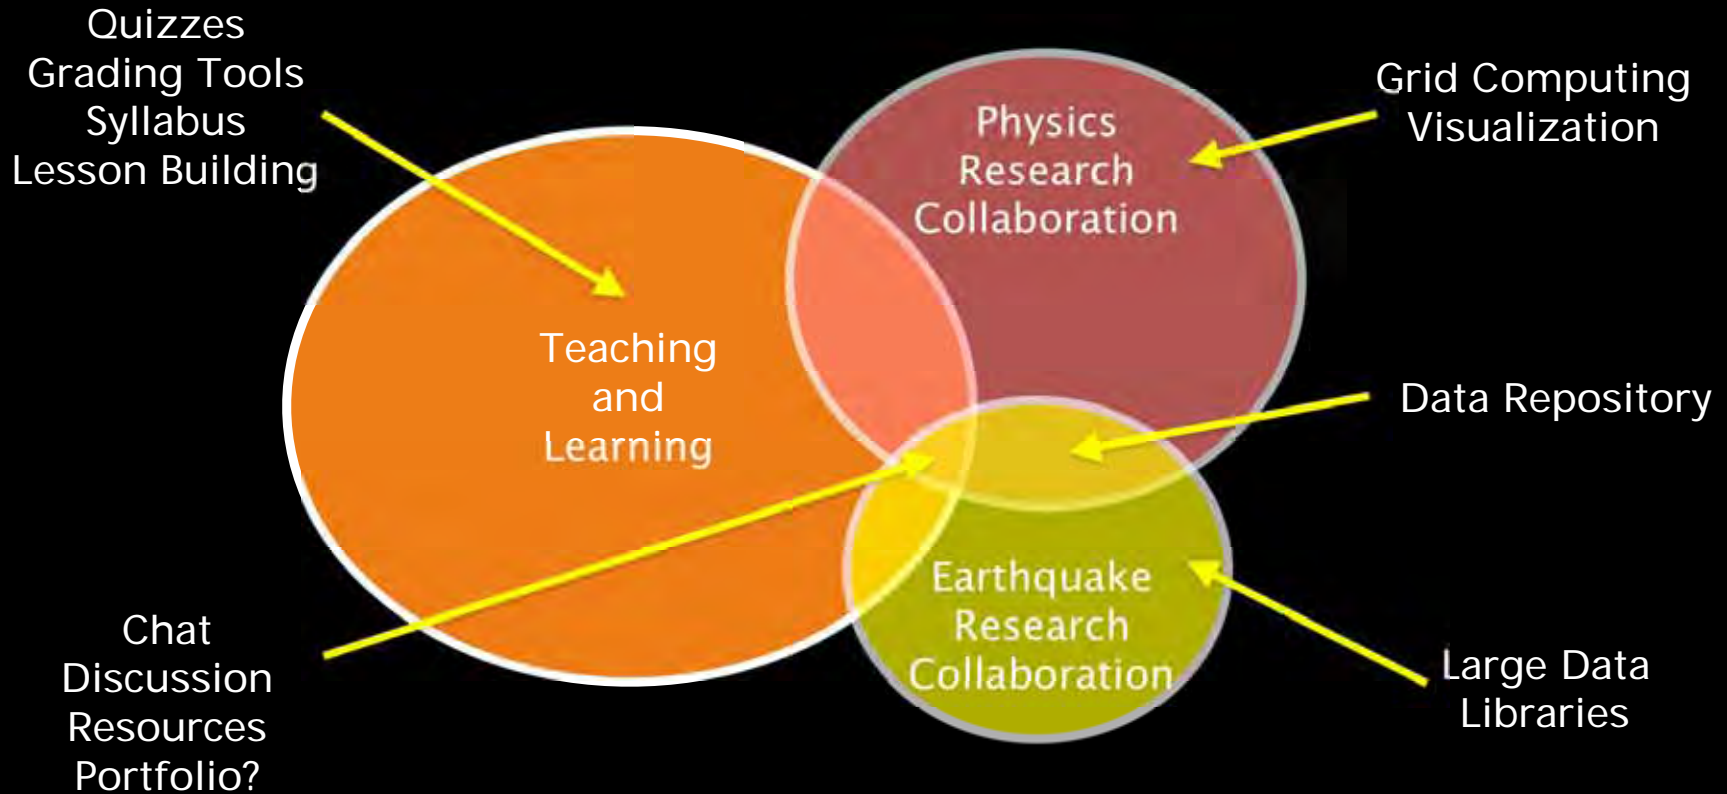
Quizzes
Grading Tools
Syllabus
Lesson Building

Grid Computing
Visualization

Physics
Research
Collaboration

Teaching
and
Learning

Data Repository

Earthquake
Research
Collaboration

Chat
Discussion
Resources
Portfolio?

Large Data
Libraries